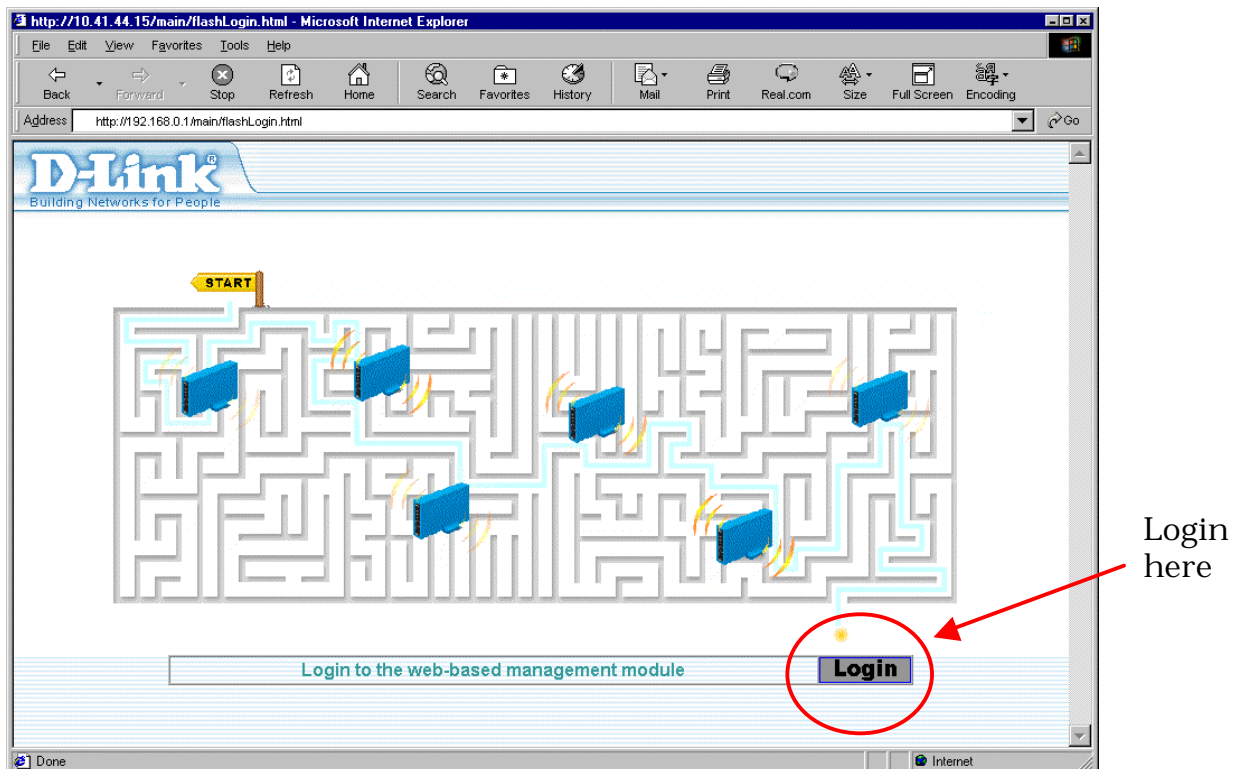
http://10.41.44.15/main/flashLogin.html - Microsoft Internet Explorer

File Edit View Favorites Tools Help

Back Forward Stop Refresh Home Search Favorites History Mail Print Real.com Size Full Screen Encoding

Address http://192.168.0.1/main/flashLogin.html Go

D-Link®
Building Networks for People

START

Login to the web-based management module

Login

Login here

Done

Internet